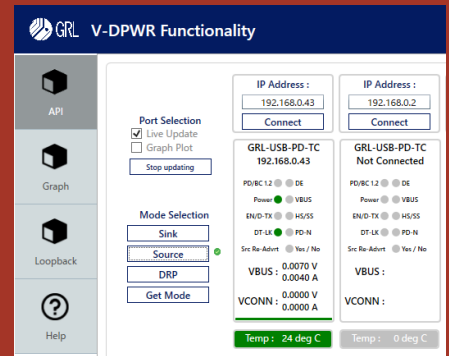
GRL V-DPWR Functionality

API

Graph

Loopback

Help

Port Selection
Live Update
Graph Plot
Stop updating

Mode Selection
Sink
Source
DRP
Get Mode

IP Address :
192.168.0.43
Connect

GRL-USB-PD-TC
192.168.0.43

PD/BC 1.2 DE
Power VBUS
EN/D-TX HS/SS
DT-LK PD-N
Src Re-Advrt Yes / No

VBUS : 0.0070 V
0.0400 A

VCONN : 0.0000 V
0.0000 A

Temp : 24 deg C

IP Address :
192.168.0.2
Connect

GRL-USB-PD-TC
Not Connected

PD/BC 1.2 DE
Power VBUS
EN/D-TX HS/SS
DT-LK PD-N
Src Re-Advrt Yes / No

VBUS :

VCONN :

Temp : 0 deg C